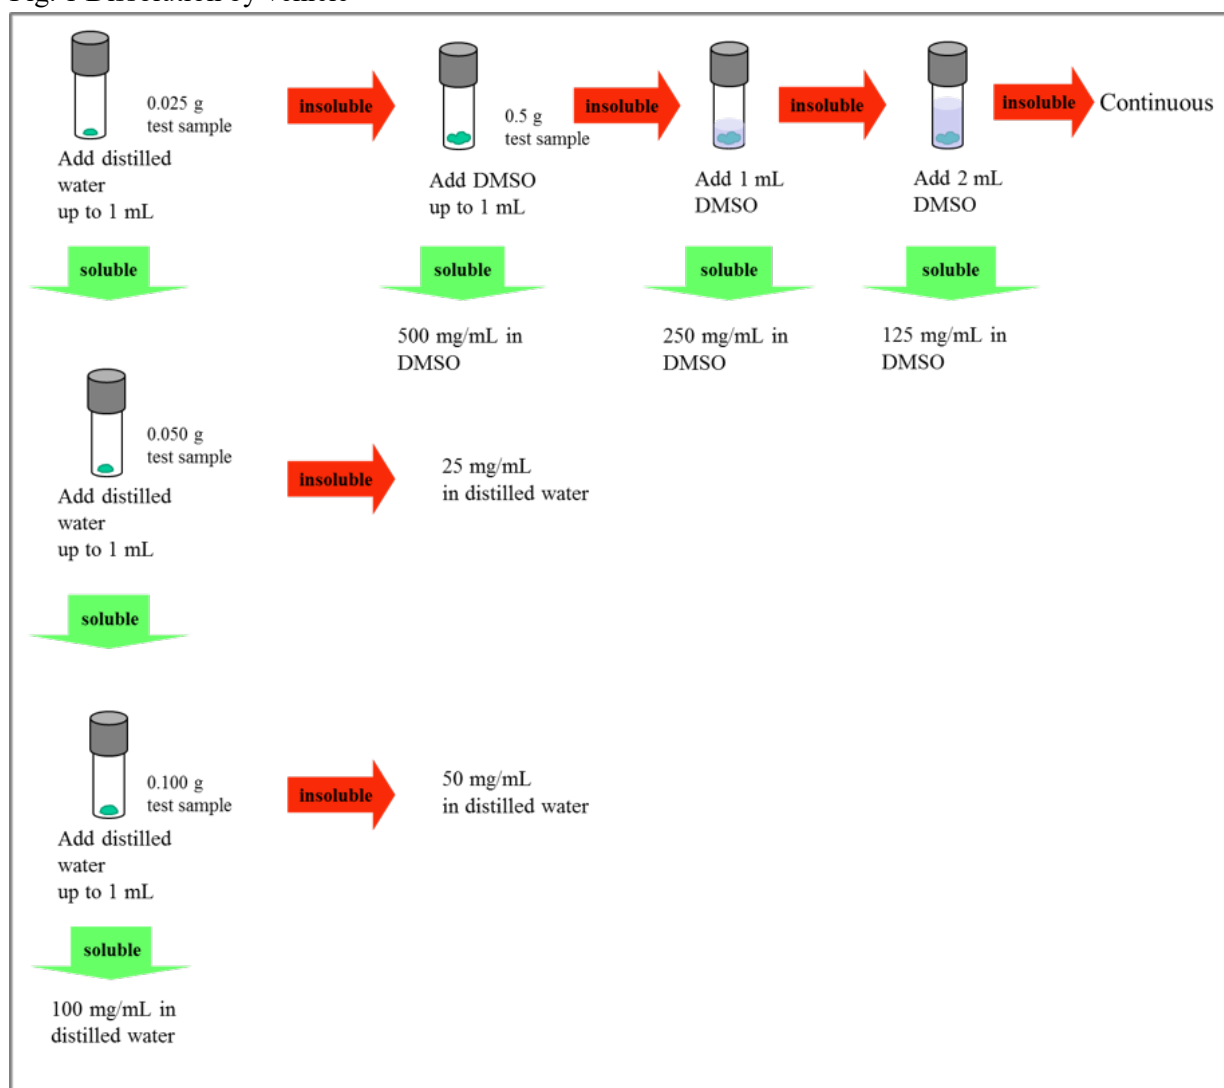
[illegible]

0.025 g test sample

Add distilled water up to 1 mL

insoluble

0.5 g test sample

Add DMSO up to 1 mL

insoluble

Add 1 mL DMSO

insoluble

Add 2 mL DMSO

insoluble

Continuous

soluble

soluble

500 mg/mL in DMSO

soluble

250 mg/mL in DMSO

soluble

125 mg/mL in DMSO

0.050 g test sample

Add distilled water up to 1 mL

insoluble

25 mg/mL in distilled water

soluble

0.100 g test sample

Add distilled water up to 1 mL

insoluble

50 mg/mL in distilled water

soluble

100 mg/mL in distilled water